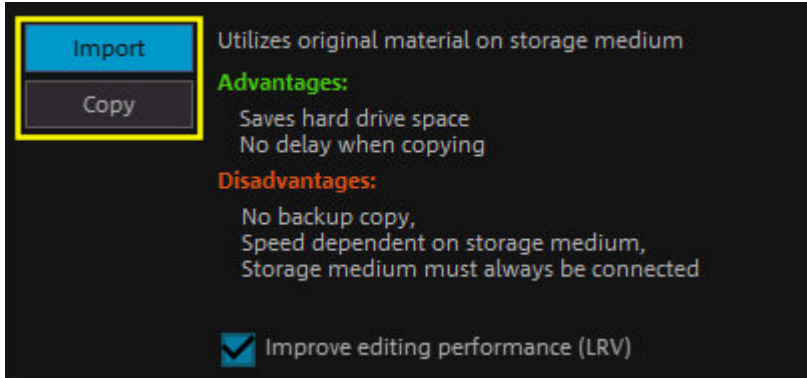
Import

Copy

Utilizes original material on storage medium

Advantages:

Saves hard drive space
No delay when copying

Disadvantages:

No backup copy,
Speed dependent on storage medium,
Storage medium must always be connected

Improve editing performance (LRV)